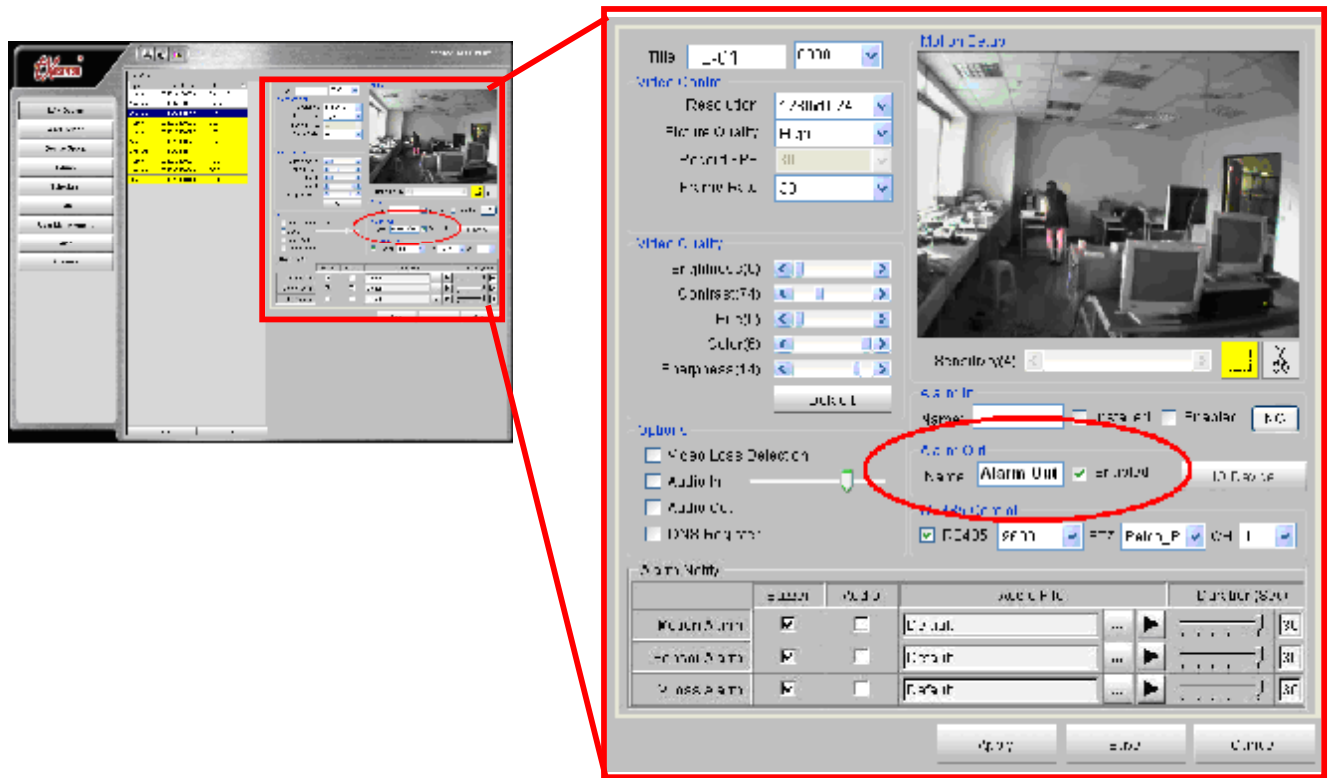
Title
Motion Setup
Video Control
Resolution
Picture Quality
Record FPS
Frame Rate
Video Quality
Brightness(0)
Contrast(74)
Hue(0)
Color(6)
Sharpness(14)
Default
Sensitivity(4)
Alarm In
Name
Enabled
Options
Video Loss Detection
Audio In
Audio Out
DNS Required
Alarm Out
Name Alarm Out
Enabled
IO Device
Control
RS485 9600
PTZ Pelco_P
CH 1
Alarm Notify
Sound
Audio
Duration(Sec)
Motion Alarm
Default
30
Default
30
Default
30
Apply
Save
Cancel